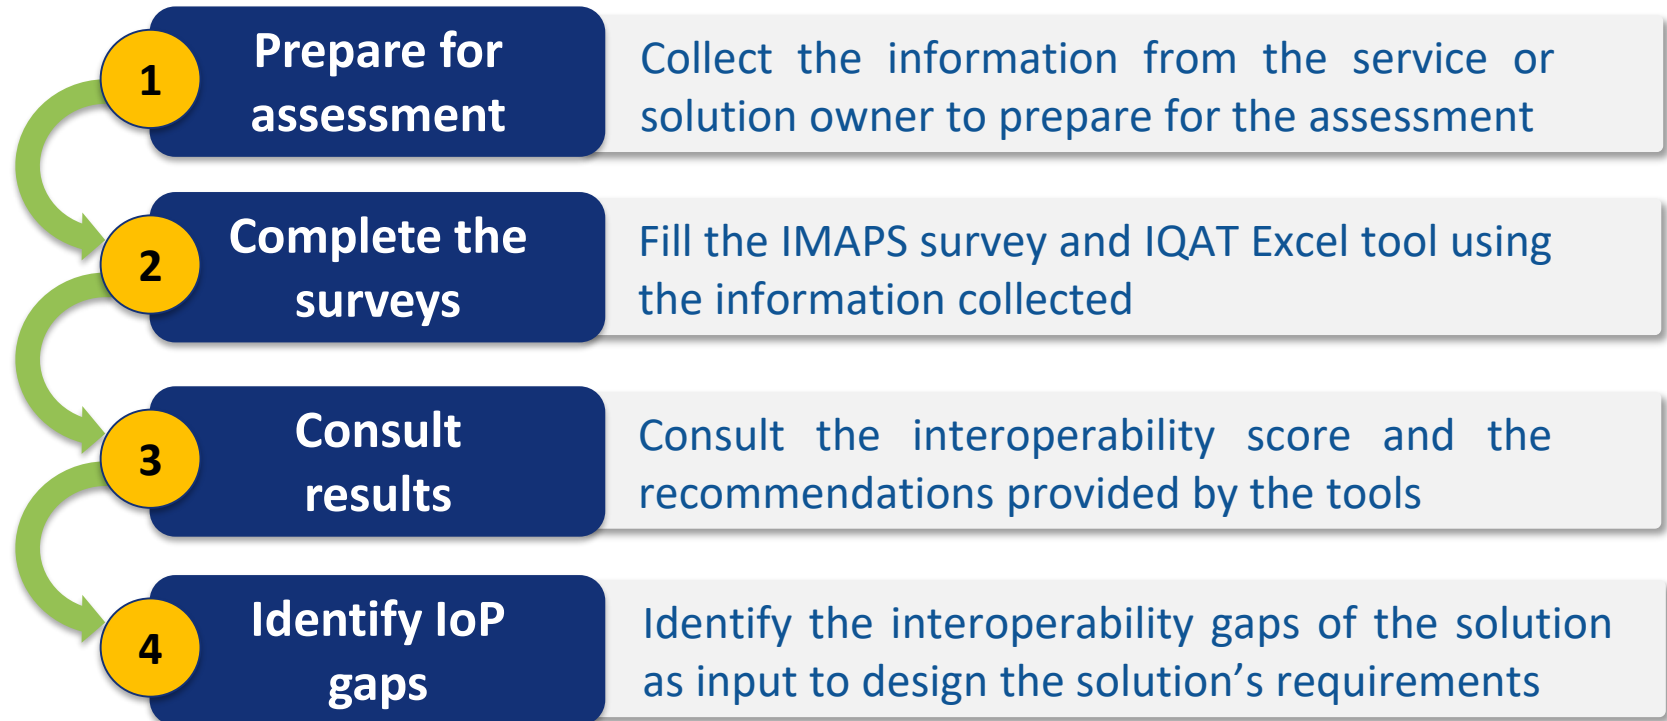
1

Prepare for assessment

Collect the information from the service or solution owner to prepare for the assessment

2

Complete the surveys

Fill the IMAPS survey and IQAT Excel tool using the information collected

3

Consult results

Consult the interoperability score and the recommendations provided by the tools

4

Identify IoP gaps

Identify the interoperability gaps of the solution as input to design the solution’s requirements